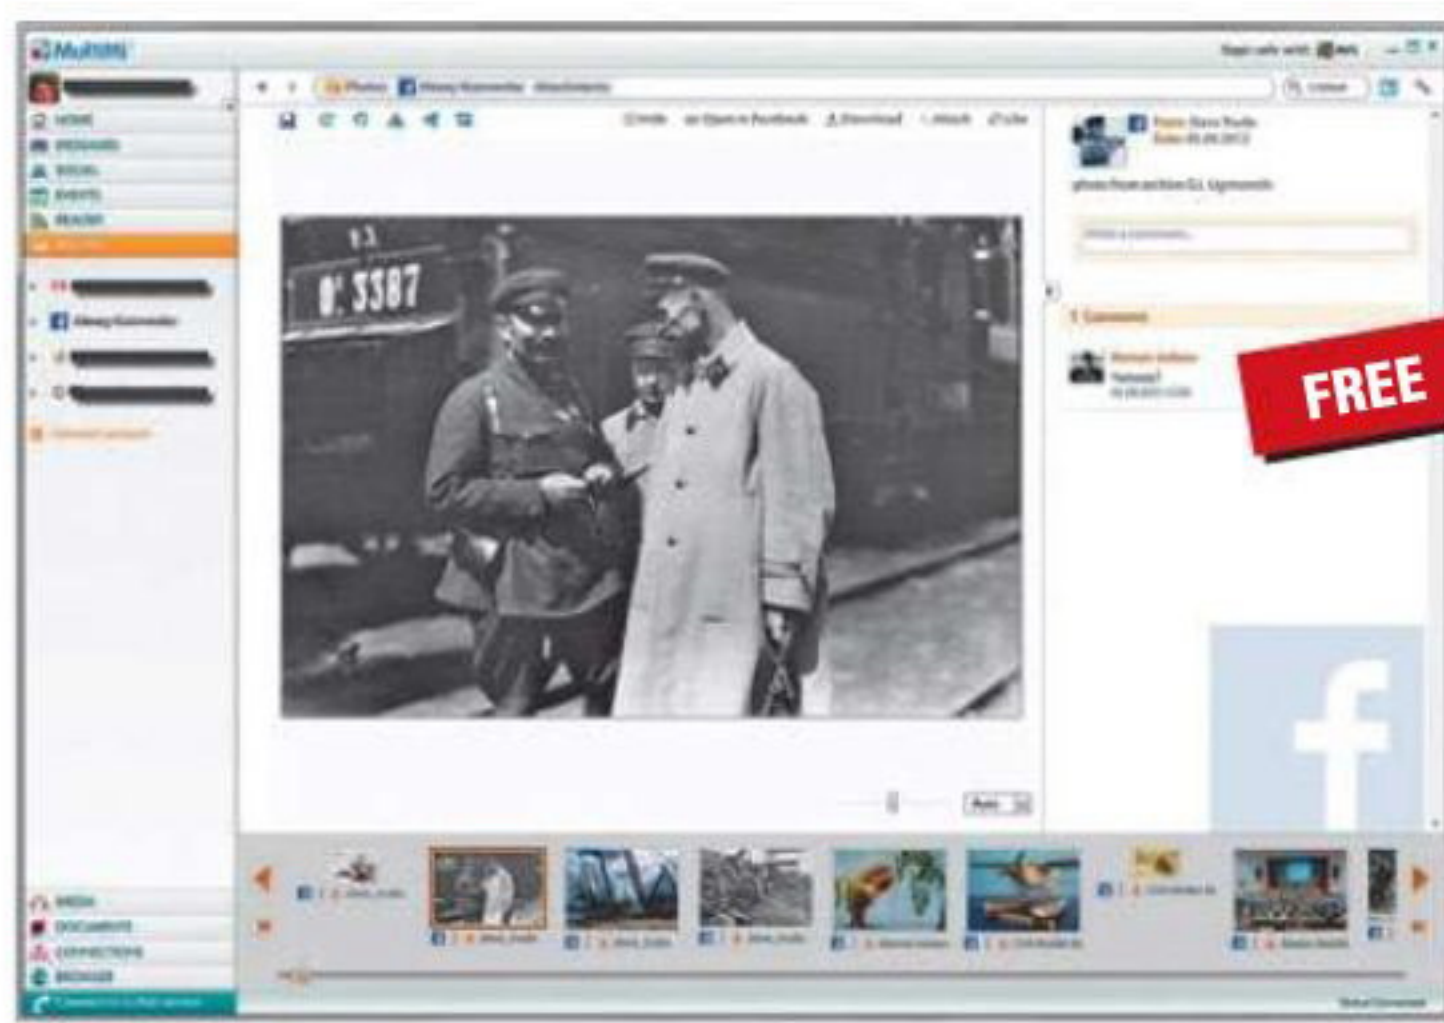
MultiMi

Kept safe with AVG

HOME
MESSAGES
SOCIAL
EVENTS
READER
PHOTOS

Alexey Komendor

Photos | Alexey Komendor | Attachments

Hide | Open in Facebook | Download | Attach | Like

From: Hans Rudo
Date: 05.09.2012

photo from archive G.I. Ugmenets

Write a comment...

1 Comment

FREE

Auto

MEDIA
DOCUMENTS
CONNECTIONS
BROWSER

ВЗ
№ 5387

f